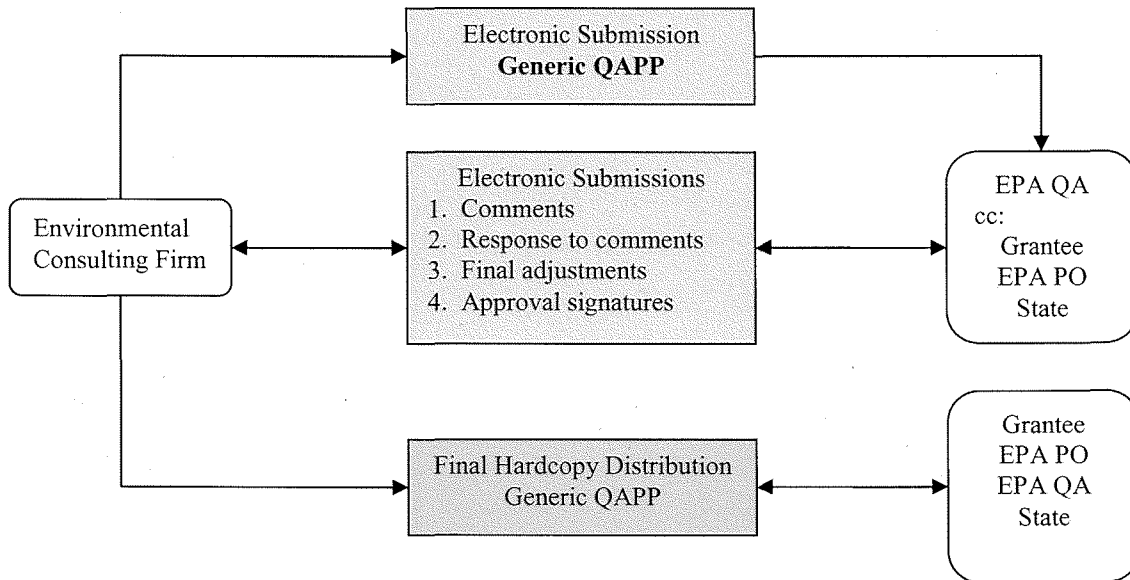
Electronic Submission
**Generic QAPP**

Environmental Consulting Firm

Electronic Submissions
1. Comments
2. Response to comments
3. Final adjustments
4. Approval signatures

EPA QA
cc:
Grantee
EPA PO
State

Final Hardcopy Distribution
Generic QAPP

Grantee
EPA PO
EPA QA
State